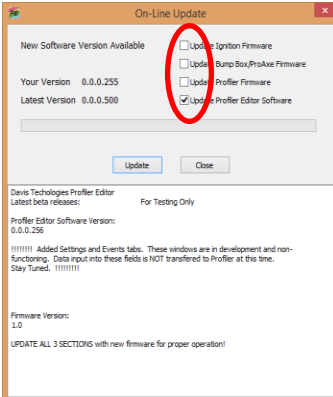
On-Line Update

New Software Version Available

Your Version 0.0.0.255

Latest Version 0.0.0.500

Update Ignition Firmware

Update Bump Box/ProAxe Firmware

Update Profiler Firmware

Update Profiler Editor Software

Update Close

Davis Techologies Profiler Editor
Latest beta releases: For Testing Only

Profiler Editor Software Version:
0.0.0.256

!!!!!!!!! Added Settings and Events tabs. These windows are in development and non-functioning. Data input into these fields is NOT transfered to Profiler at this time. Stay Tuned. !!!!!!!!!

Firmware Version:
1.0

UPDATE ALL 3 SECTIONS with new firmware for proper operation!